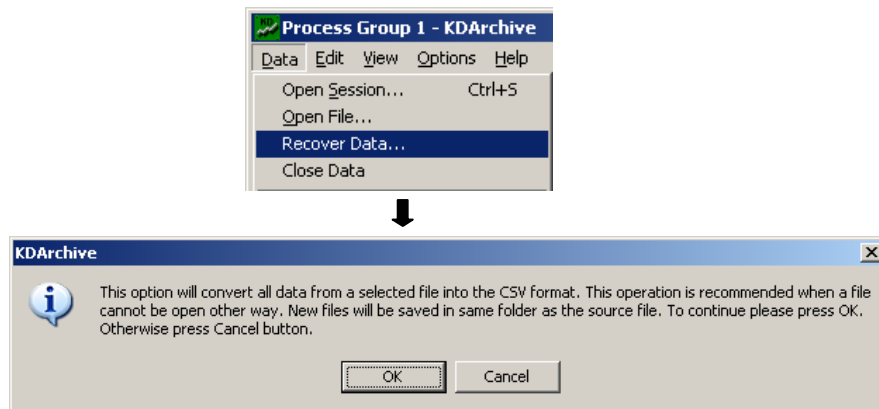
Process Group 1 - KDArchive

Data Edit View Options Help

Open Session... Ctrl+S
Open File...
Recover Data...
Close Data

KDArchive

This option will convert all data from a selected file into the CSV format. This operation is recommended when a file cannot be open other way. New files will be saved in same folder as the source file. To continue please press OK. Otherwise press Cancel button.

OK Cancel